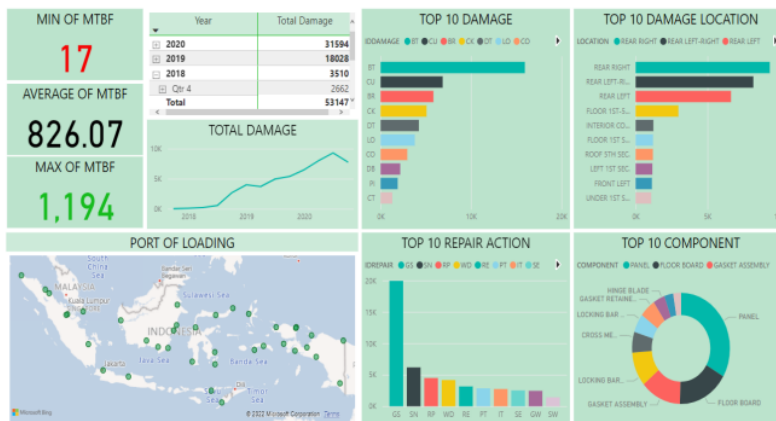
MIN OF MTBF

17

AVERAGE OF MTBF

826.07

MAX OF MTBF

1,194

| Year | Total Damage |
|---|---|
| ⊞ 2020 | 31594 |
| ⊞ 2019 | 18028 |
| ⊟ 2018 | 3510 |
| ⊞ Qtr 4 | 2662 |
| Total | 53147 |

TOTAL DAMAGE

10K
5K
0K
2018
2019
2020

TOP 10 DAMAGE

IDDAMAGE ● BT ● CU ● BR ● CK ● OT ● LO ● CO

BT
CU
BR
CK
OT
LO
CO
DB
PI
CT
0K
10K
20K

TOP 10 DAMAGE LOCATION

LOCATION ● REAR RIGHT ● REAR LEFT-RIGHT ● REAR LEFT

REAR RIGHT
REAR LEFT-RI...
REAR LEFT
FLOOR 1ST S...
INTERIOR CO...
FLOOR 1ST S...
ROOF 5TH SEC...
LEFT 1ST SEC...
FRONT LEFT
UNDER 1ST S...
0K
5K

PORT OF LOADING

South China Sea
MALAYSIA
Kuala Lumpur
Singapore
Celebes Sea
Sulawesi Sea
INDONESIA
Java Sea
Jakarta
Banda Sea
Timor Sea
Microsoft Bing
© 2022 Microsoft Corporation Terms

TOP 10 REPAIR ACTION

IDREPAIR ● GS ● SN ● RP ● WD ● RE ● PT ● IT ● SE

20K
15K
10K
5K
0K
GS
SN
RP
WD
RE
PT
IT
SE
GW
SW

TOP 10 COMPONENT

COMPONENT ● PANEL ● FLOOR BOARD ● GASKET ASSEMBLY

HINGE BLADE
GASKET RETAINE...
LOCKING BAR ...
CROSS ME...
LOCKING BAR...
GASKET ASSEMBLY
PANEL
FLOOR BOARD